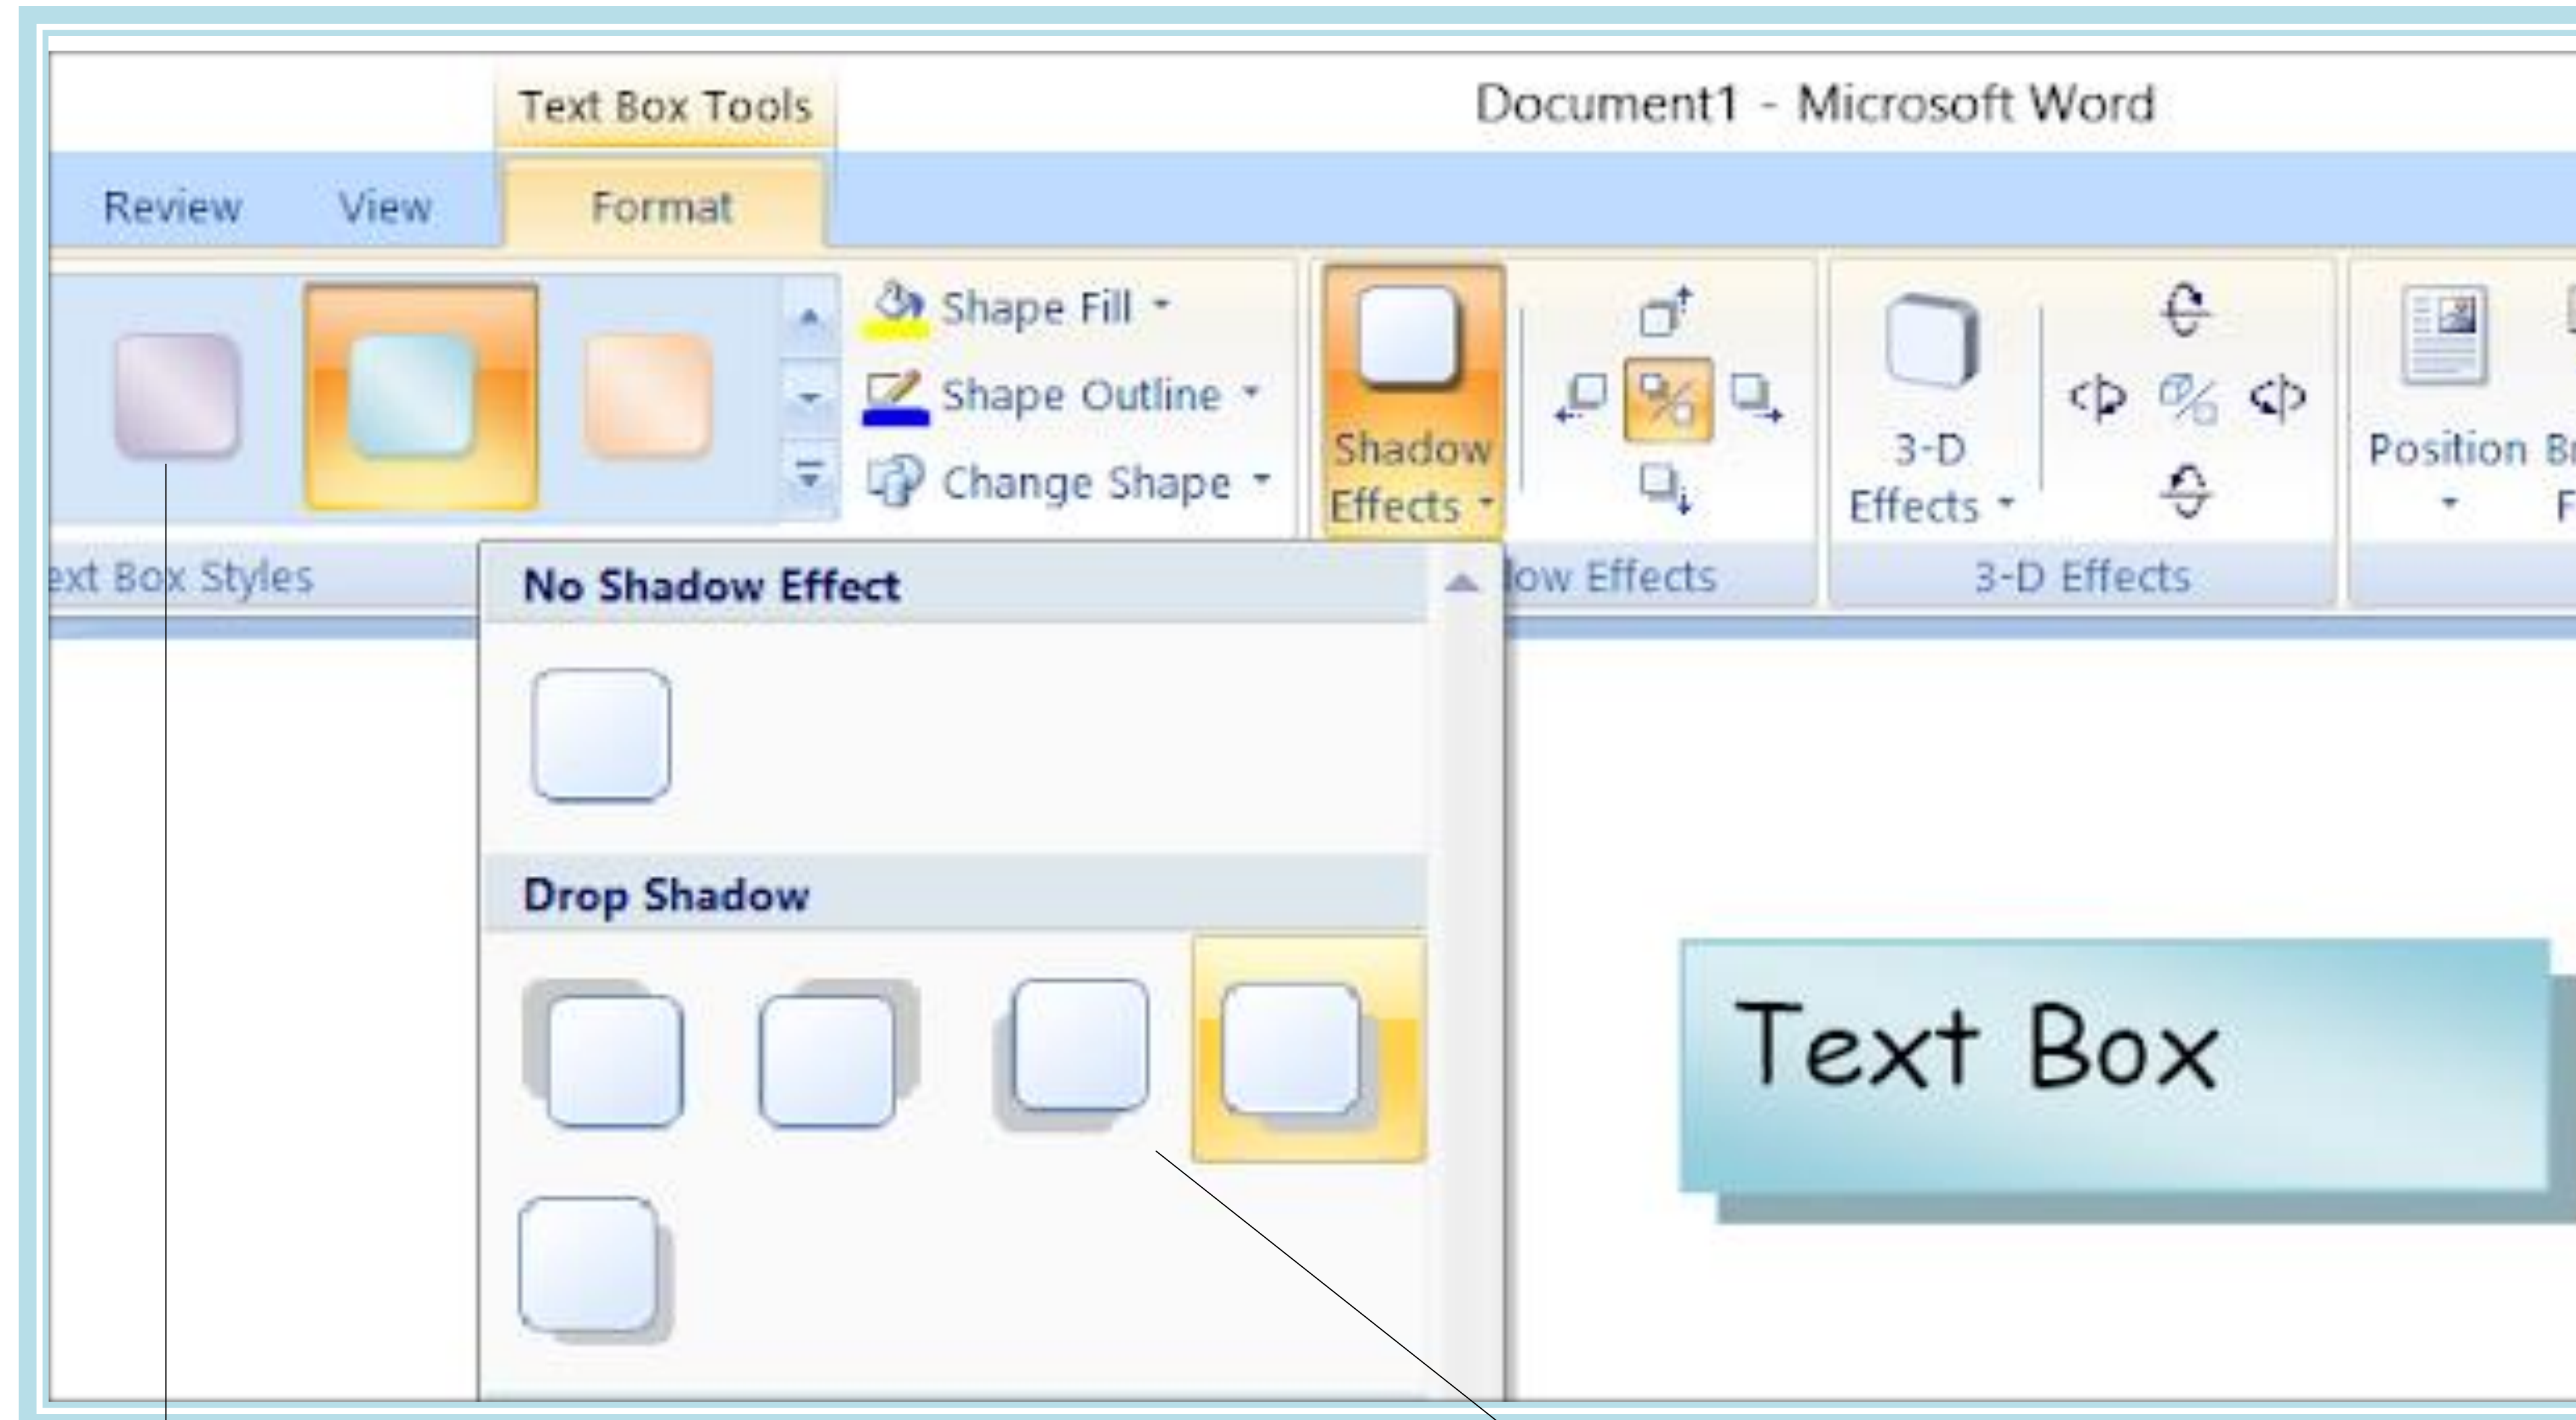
Text Box Tools

Document1 - Microsoft Word

Review View Format

Shape Fill

Shape Outline

Change Shape

Shadow Effects

3-D Effects

Position

ext Box Styles

ow Effects

3-D Effects

No Shadow Effect

Drop Shadow

Text Box